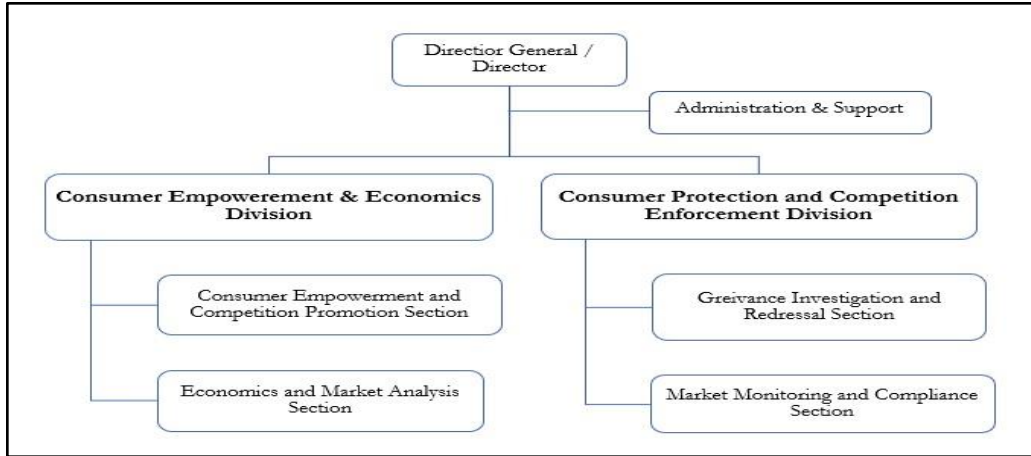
Directior General / Director

Administration & Support

Consumer Empowerement & Economics Division

Consumer Protection and Competition Enforcement Division

Consumer Empowerment and Competition Promotion Section

Economics and Market Analysis Section

Greivance Investigation and Redressal Section

Market Monitoring and Compliance Section